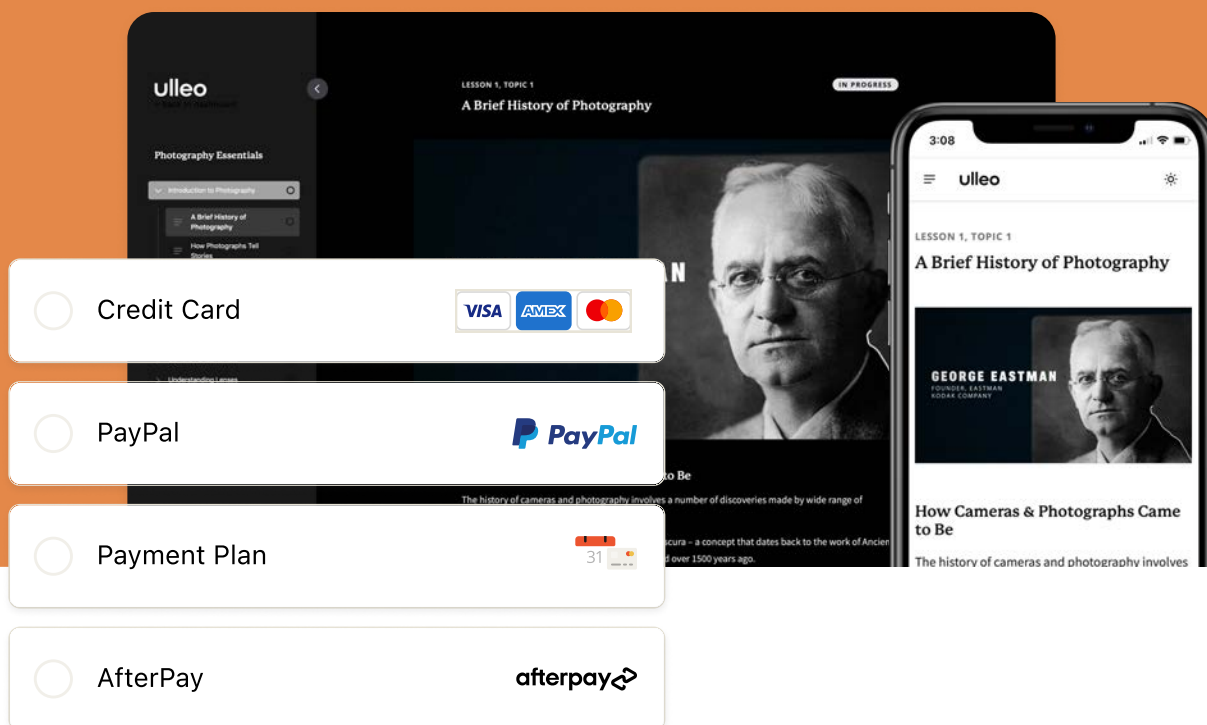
ulleo

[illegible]

LESSON 1, TOPIC 1

IN PROGRESS

A Brief History of Photography

Photography Essentials

Introduction to Photography

A Brief History of Photography

How Photographs Tell Stories

Understanding Lenses

AN

to Be

The history of cameras and photography involves a number of discoveries made by wide range of

scura – a concept that dates back to the work of Ancien

over 1500 years ago.

3:08

ulleo

LESSON 1, TOPIC 1

A Brief History of Photography

GEORGE EASTMAN

FOUNDER, EASTMAN KODAK COMPANY

How Cameras & Photographs Came to Be

The history of cameras and photography involves

Credit Card

VISA

AMEX

PayPal

PayPal

Payment Plan

31

AfterPay

afterpay